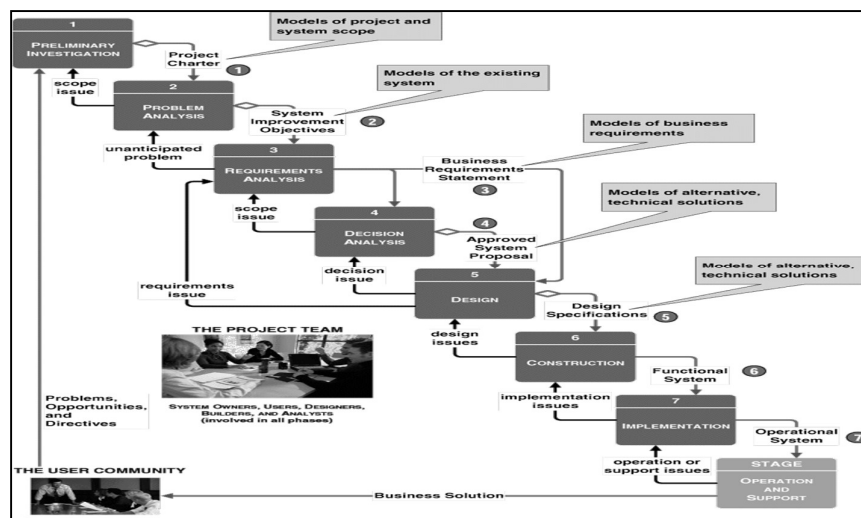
1
PRELIMINARY INVESTIGATION

Models of project and system scope

Project Charter
1

scope issue

2
PROBLEM ANALYSIS

Models of the existing system

System Improvement Objectives
2

unanticipated problem

3
REQUIREMENTS ANALYSIS

Models of business requirements

Business Requirements Statement
3

scope issue

4
DECISION ANALYSIS

Models of alternative, technical solutions

4
Approved System Proposal

decision issue

requirements issue

5
DESIGN

Models of alternative, technical solutions

Design Specifications
5

THE PROJECT TEAM

SYSTEM OWNERS, USERS, DESIGNERS, BUILDERS, AND ANALYSTS (involved in all phases)

design issues

6
CONSTRUCTION

Functional System
6

Problems, Opportunities, and Directives

implementation issues

7
IMPLEMENTATION

Operational System
7

THE USER COMMUNITY

operation or support issues

STAGE
OPERATION AND SUPPORT

Business Solution